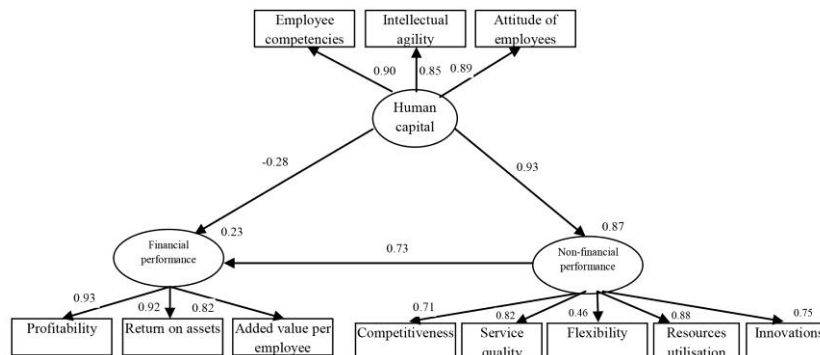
Employee competencies

Intellectual agility

Attitude of employees

0.90

0.85

0.89

Human capital

-0.28

0.93

0.23

0.87

Financial performance

0.73

Non-financial performance

0.93

0.92

0.82

0.71

0.82

0.46

0.88

0.75

Profitability

Return on assets

Added value per employee

Competitiveness

Service quality

Flexibility

Resources utilisation

Innovations